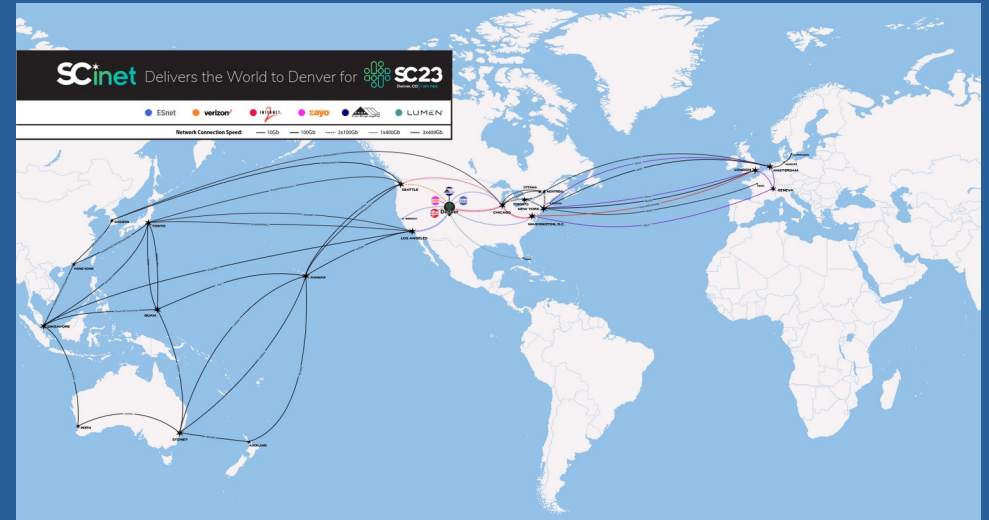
SCinet Delivers the World to Denver for SC23
Denver, CO | i am hpc.

ESnet verizon INTERNET2 zayo LUMEN

Network Connection Speed: 10Gb 100Gb 2x100Gb 1x400Gb 3x400Gb

SEATTLE
LOS ANGELES
Denver
CHICAGO
OTTAWA
MONTREAL
TORONTO
NEW YORK
WASHINGTON, D.C.
LONDON
AMSTERDAM
GENEVA
TOKYO
DAEJEON
HONG KONG
SINGAPORE
GUAM
HAWAII
PERTH
SYDNEY
AUCKLAND